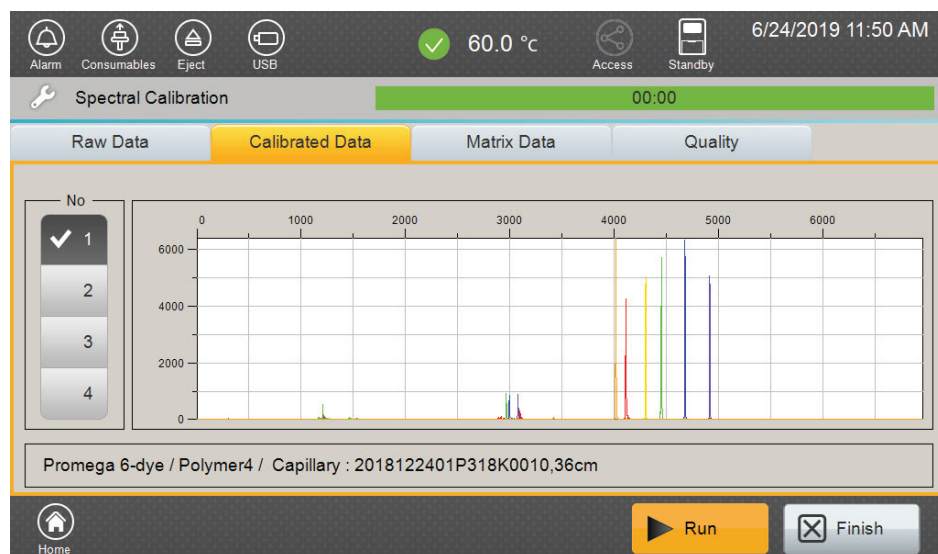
Alarm Consumables Eject USB

60.0 °C

Access Standby

6/24/2019 11:50 AM

Spectral Calibration

00:00

Raw Data | Calibrated Data | Matrix Data | Quality

No

1
2
3
4

0 1000 2000 3000 4000 5000 6000

6000
4000
2000
0

Promega 6-dye / Polymer4 / Capillary : 2018122401P318K0010,36cm

Home

Run

Finish